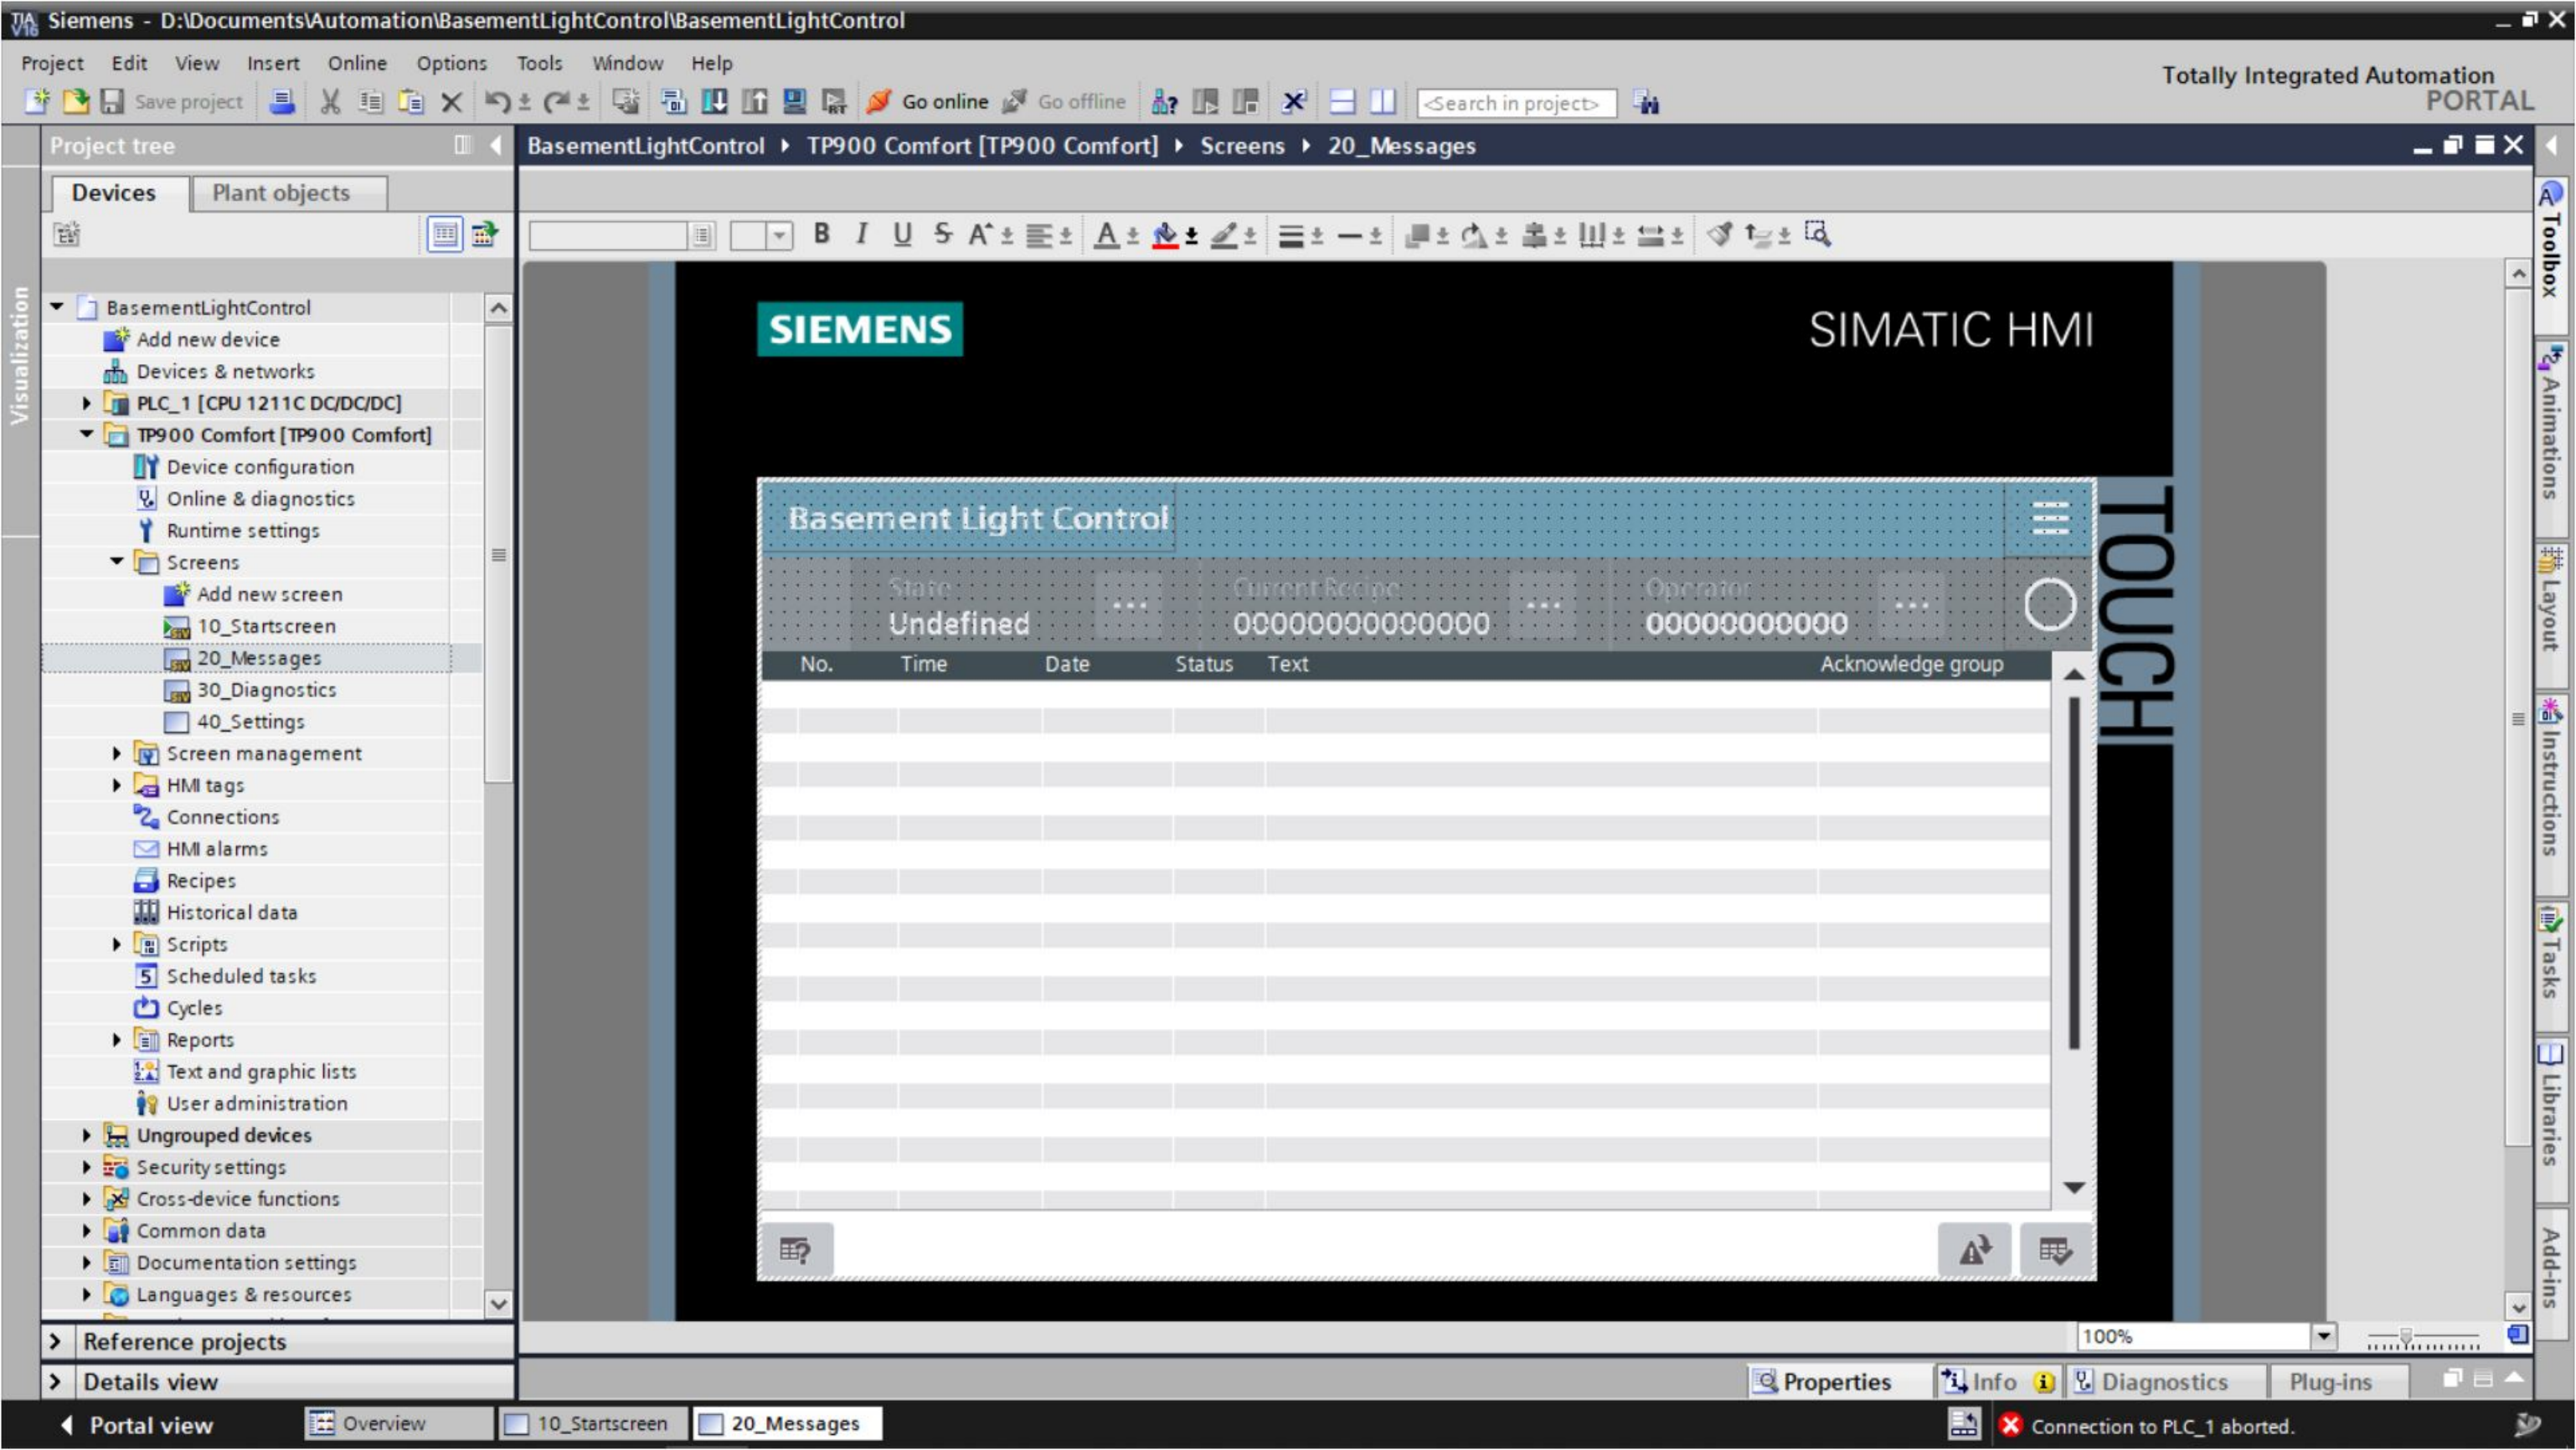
Siemens - D:\Documents\Automation\BasementLightControl\BasementLightControl

Project Edit View Insert Online Options Tools Window Help

Save project Go online Go offline <Search in project>

Totally Integrated Automation
PORTAL

Project tree

Devices Plant objects

Visualization

BasementLightControl
Add new device
Devices & networks
PLC_1 [CPU 1211C DC/DC/DC]
TP900 Comfort [TP900 Comfort]
Device configuration
Online & diagnostics
Runtime settings
Screens
Add new screen
10_Startscreen
20_Messages
30_Diagnostics
40_Settings
Screen management
HMI tags
Connections
HMI alarms
Recipes
Historical data
Scripts
Scheduled tasks
Cycles
Reports
Text and graphic lists
User administration
Ungrouped devices
Security settings
Cross-device functions
Common data
Documentation settings
Languages & resources

Reference projects

Details view

BasementLightControl ▸ TP900 Comfort [TP900 Comfort] ▸ Screens ▸ 20_Messages

SIEMENS

SIMATIC HMI

TOUCH

Basement Light Control

State
Undefined
Current Recipe
000000000000000
Operator
000000000000

| No. | Time | Date | Status | Text | Acknowledge group |
|---|---|---|---|---|---|

100%

Toolbox
Animations
Layout
Instructions
Tasks
Libraries
Add-ins

Properties Info Diagnostics Plug-ins

Portal view Overview 10_Startscreen 20_Messages

Connection to PLC_1 aborted.